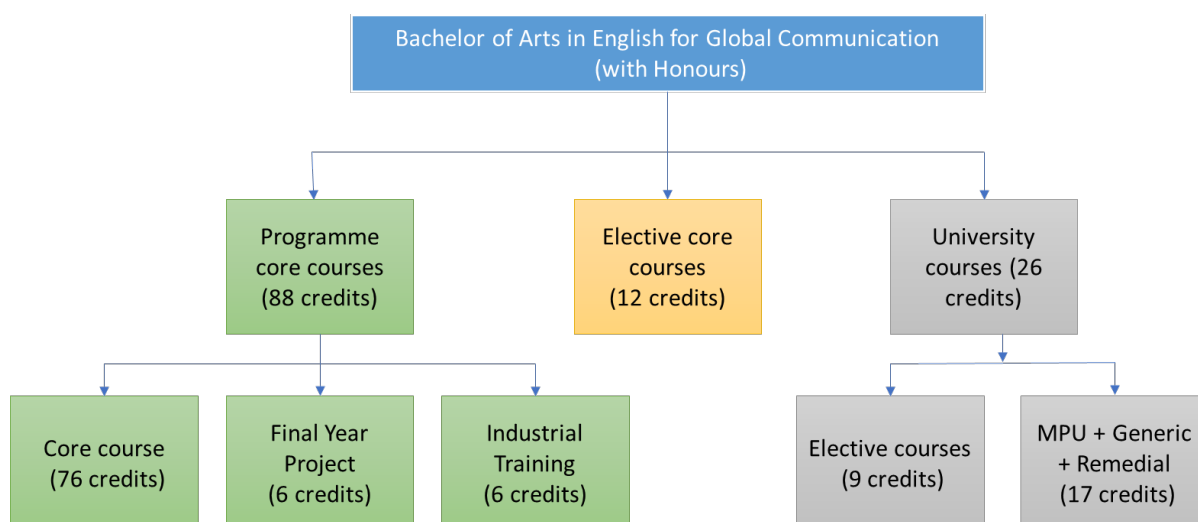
Bachelor of Arts in English for Global Communication (with Honours)

Programme core courses (88 credits)

Elective core courses (12 credits)

University courses (26 credits)

Core course (76 credits)

Final Year Project (6 credits)

Industrial Training (6 credits)

Elective courses (9 credits)

MPU + Generic + Remedial (17 credits)